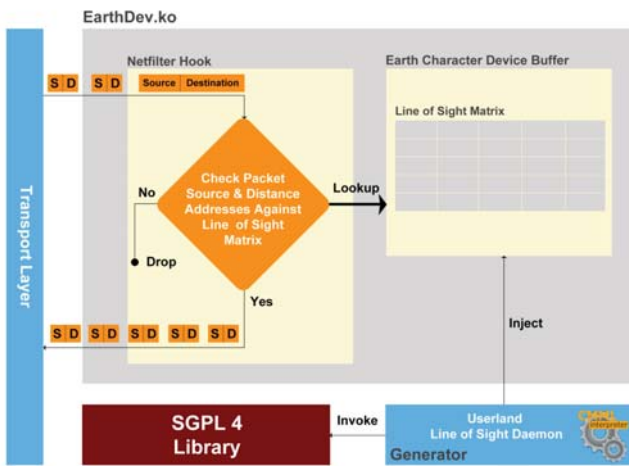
EarthDev.ko

Transport Layer

Netfilter Hook

S D S D Source Destination

Check Packet Source & Distance Addresses Against Line of Sight Matrix

No

Drop

Yes

S D S D S D S D S D S D

Lookup

Earth Character Device Buffer

Line of Sight Matrix

Inject

SGPL 4 Library

Invoke

Userland Line of Sight Daemon

Generator

CSML Interpreter